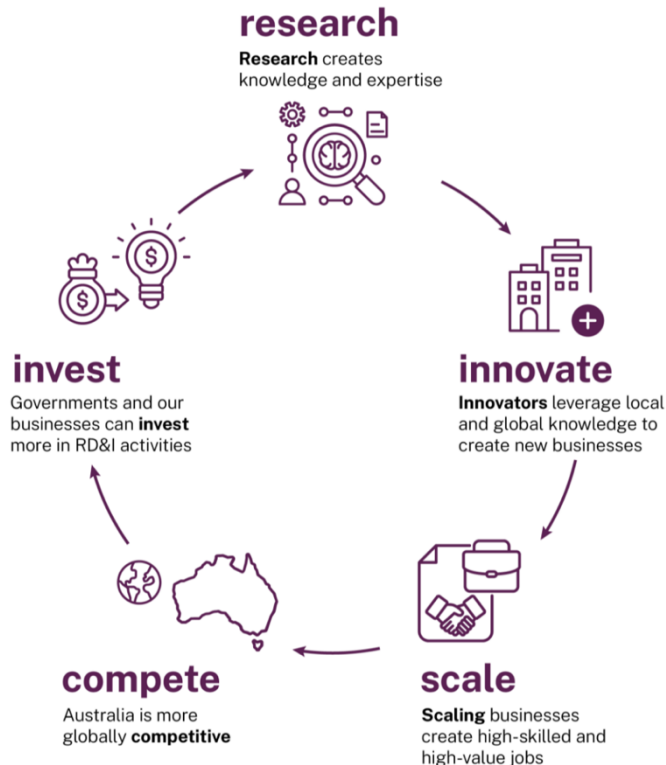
research
Research creates knowledge and expertise

innovate
Innovators leverage local and global knowledge to create new businesses

scale
Scaling businesses create high-skilled and high-value jobs

compete
Australia is more globally competitive

invest
Governments and our businesses can invest more in RD&I activities